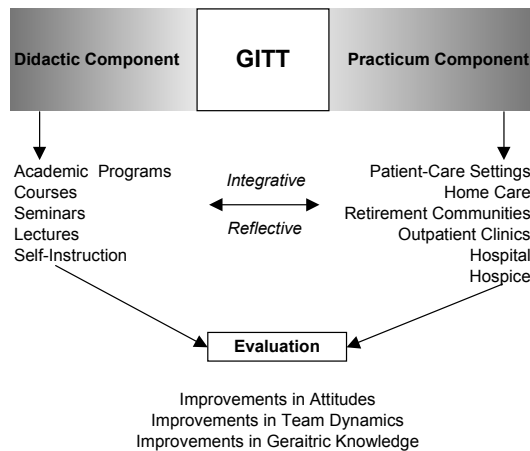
Didactic Component

GITT

Practicum Component

Academic Programs
Courses
Seminars
Lectures
Self-Instruction

Integrative

Reflective

Patient-Care Settings
Home Care
Retirement Communities
Outpatient Clinics
Hospital
Hospice

Evaluation

Improvements in Attitudes
Improvements in Team Dynamics
Improvements in Geraitric Knowledge